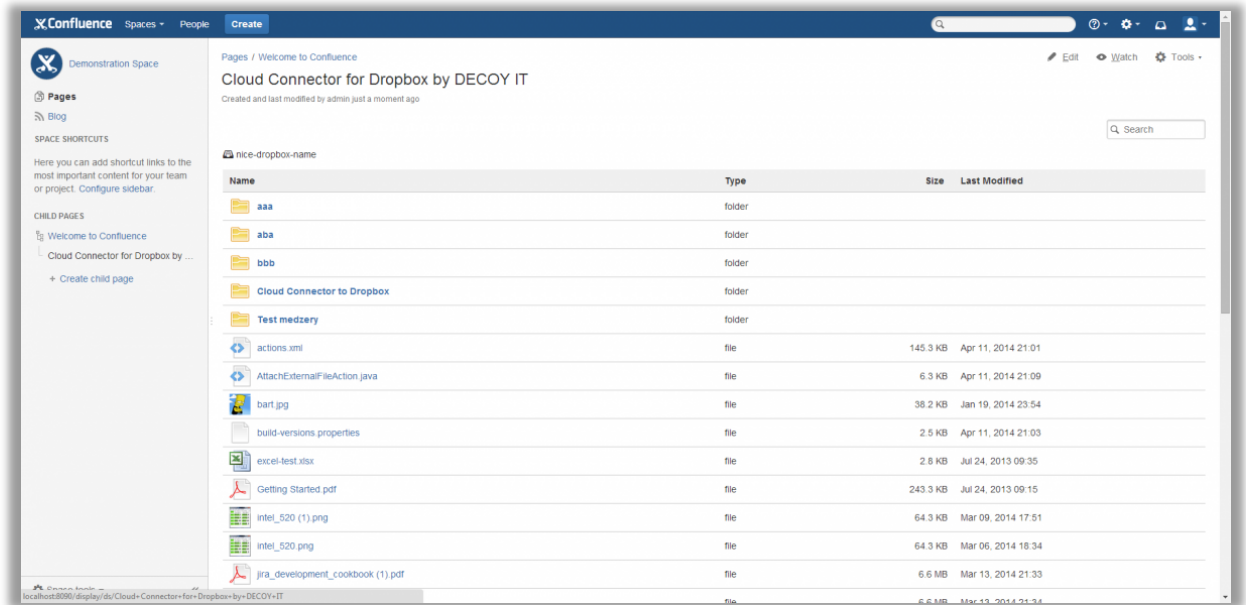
Confluence Spaces People Create

Demonstration Space

Pages
Blog
SPACE SHORTCUTS
Here you can add shortcut links to the most important content for your team or project. Configure sidebar.
CHILD PAGES
Welcome to Confluence
Cloud Connector for Dropbox by ...
+ Create child page

Pages / Welcome to Confluence
Cloud Connector for Dropbox by DECOY IT
Created and last modified by admin just a moment ago

Edit Watch Tools

Search

nice-dropbox-name

| Name | Type | Size | Last Modified |
|---|---|---|---|
| aaa | folder | | |
| aba | folder | | |
| bbb | folder | | |
| Cloud Connector to Dropbox | folder | | |
| Test medzery | folder | | |
| actions.xml | file | 145.3 KB | Apr 11, 2014 21:01 |
| AttachExternalFileAction.java | file | 6.3 KB | Apr 11, 2014 21:09 |
| bart.jpg | file | 38.2 KB | Jan 19, 2014 23:54 |
| build-versions.properties | file | 2.5 KB | Apr 11, 2014 21:03 |
| excel-test.xlsx | file | 2.8 KB | Jul 24, 2013 09:35 |
| Getting Started.pdf | file | 243.3 KB | Jul 24, 2013 09:15 |
| intel_520 (1).png | file | 64.3 KB | Mar 09, 2014 17:51 |
| intel_520.png | file | 64.3 KB | Mar 06, 2014 18:34 |
| jira_development_cookbook (1).pdf | file | 6.6 MB | Mar 13, 2014 21:33 |
| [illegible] | file | 6.6 MB | Mar 13, 2014 21:34 |

Space tools
localhost:8090/display/ds/Cloud+Connector+for+Dropbox+by+DECOY+IT